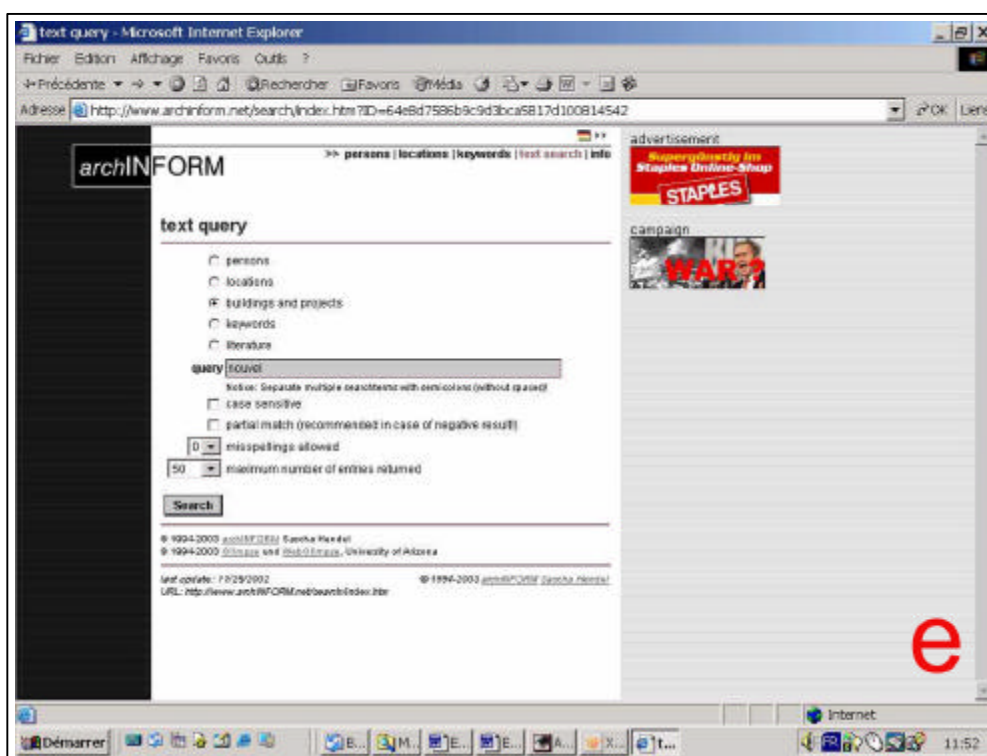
text query - Microsoft Internet Explorer

Fichier Edition Affichage Favoris Outils ?

Précédente Rechercher Favoris Média

Adresse http://www.archinform.net/search/index.htm?ID=64e8d7586b9c9d3bca5817d100814542

OK Liens

archINFORM

>> persons | locations | keywords | text search | info

advertisement

Supergünstig im Staples Online-Shop STAPLES

campaign

WAR?

text query

persons

locations

buildings and projects

keywords

literature

query nouvel

Notice: Separate multiple searchterms with semicolons (without spaces)!

case sensitive

partial match (recommended in case of negative result)

0 misspellings allowed

50 maximum number of entries returned

Search

© 1994-2003 archINFORM Sascha Hendel
© 1994-2003 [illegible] and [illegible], University of Arizona

last update: 11/29/2002
URL: http://www.archINFORM.net/search/index.htm

© 1994-2003 archINFORM Sascha Hendel

e

Internet

Démarrer

B... M... E... E... A... X... t...

11:52